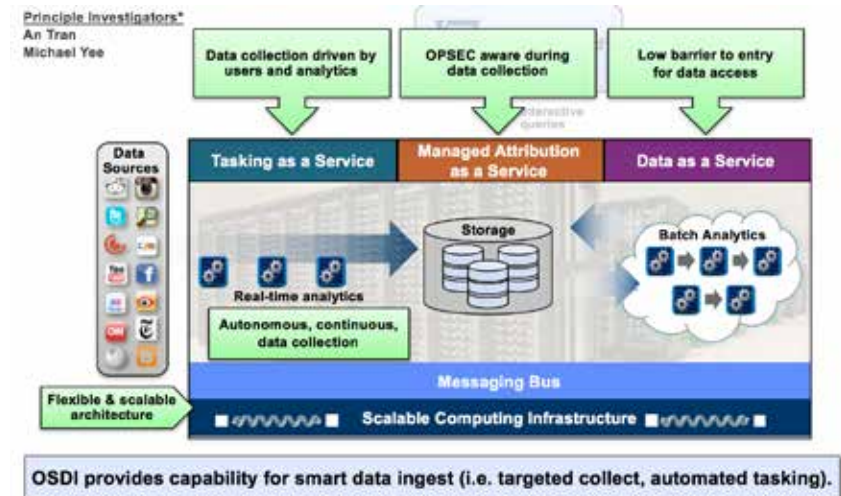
Principle Investigators*
An Tran
Michael Yee

Data collection driven by users and analytics

OPSEC aware during data collection

Low barrier to entry for data access

Interactive queries

Data Sources

Tasking as a Service

Managed Attribution as a Service

Data as a Service

Storage

Batch Analytics

Real-time analytics

Autonomous, continuous, data collection

Messaging Bus

Flexible & scalable architecture

Scalable Computing Infrastructure

OSDI provides capability for smart data ingest (i.e. targeted collect, automated tasking).